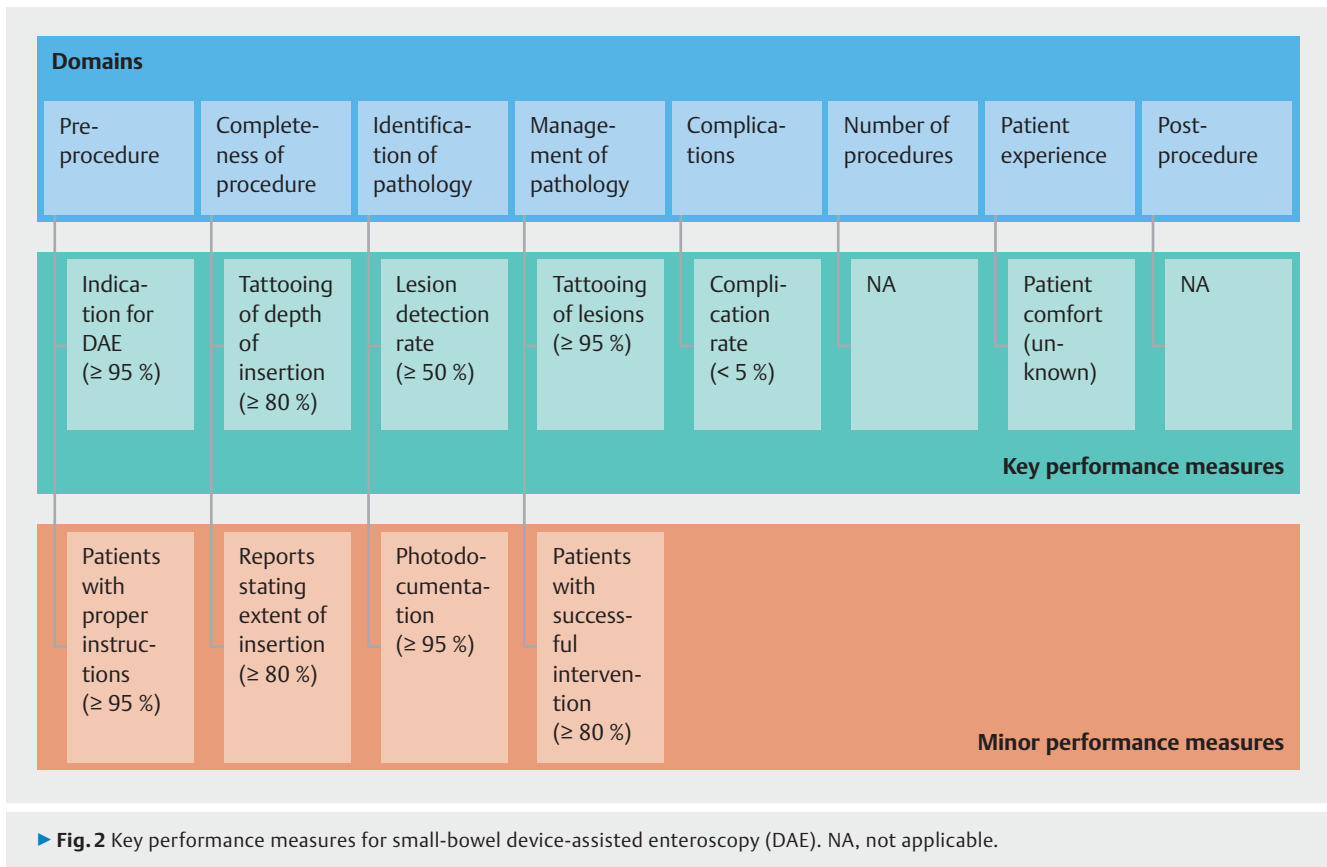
Domains

Pre-procedure

Completeness of procedure

Identification of pathology

Management of pathology

Complications

Number of procedures

Patient experience

Post-procedure

Indication for DAE (≥ 95 %)

Tattooing of depth of insertion (≥ 80 %)

Lesion detection rate (≥ 50 %)

Tattooing of lesions (≥ 95 %)

Complication rate (< 5 %)

NA

Patient comfort (unknown)

NA

Key performance measures

Patients with proper instructions (≥ 95 %)

Reports stating extent of insertion (≥ 80 %)

Photodocumentation (≥ 95 %)

Patients with successful intervention (≥ 80 %)

Minor performance measures

▶ Fig. 2 Key performance measures for small-bowel device-assisted enteroscopy (DAE). NA, not applicable.